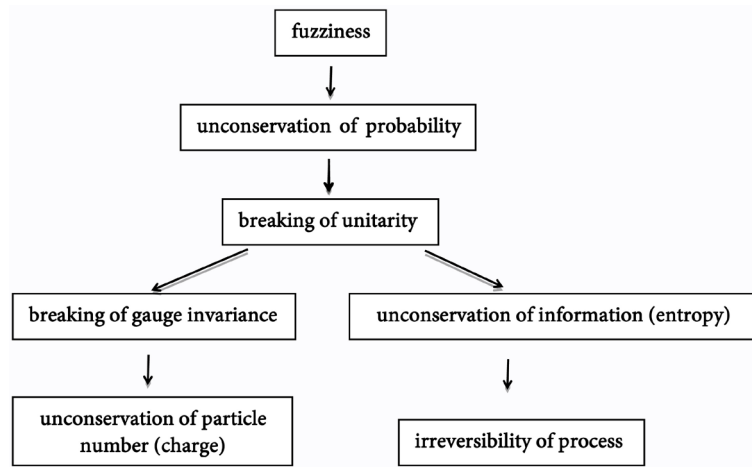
fuzziness

unconservation of probability

breaking of unitarity

breaking of gauge invariance

unconservation of information (entropy)

unconservation of particle number (charge)

irreversibility of process